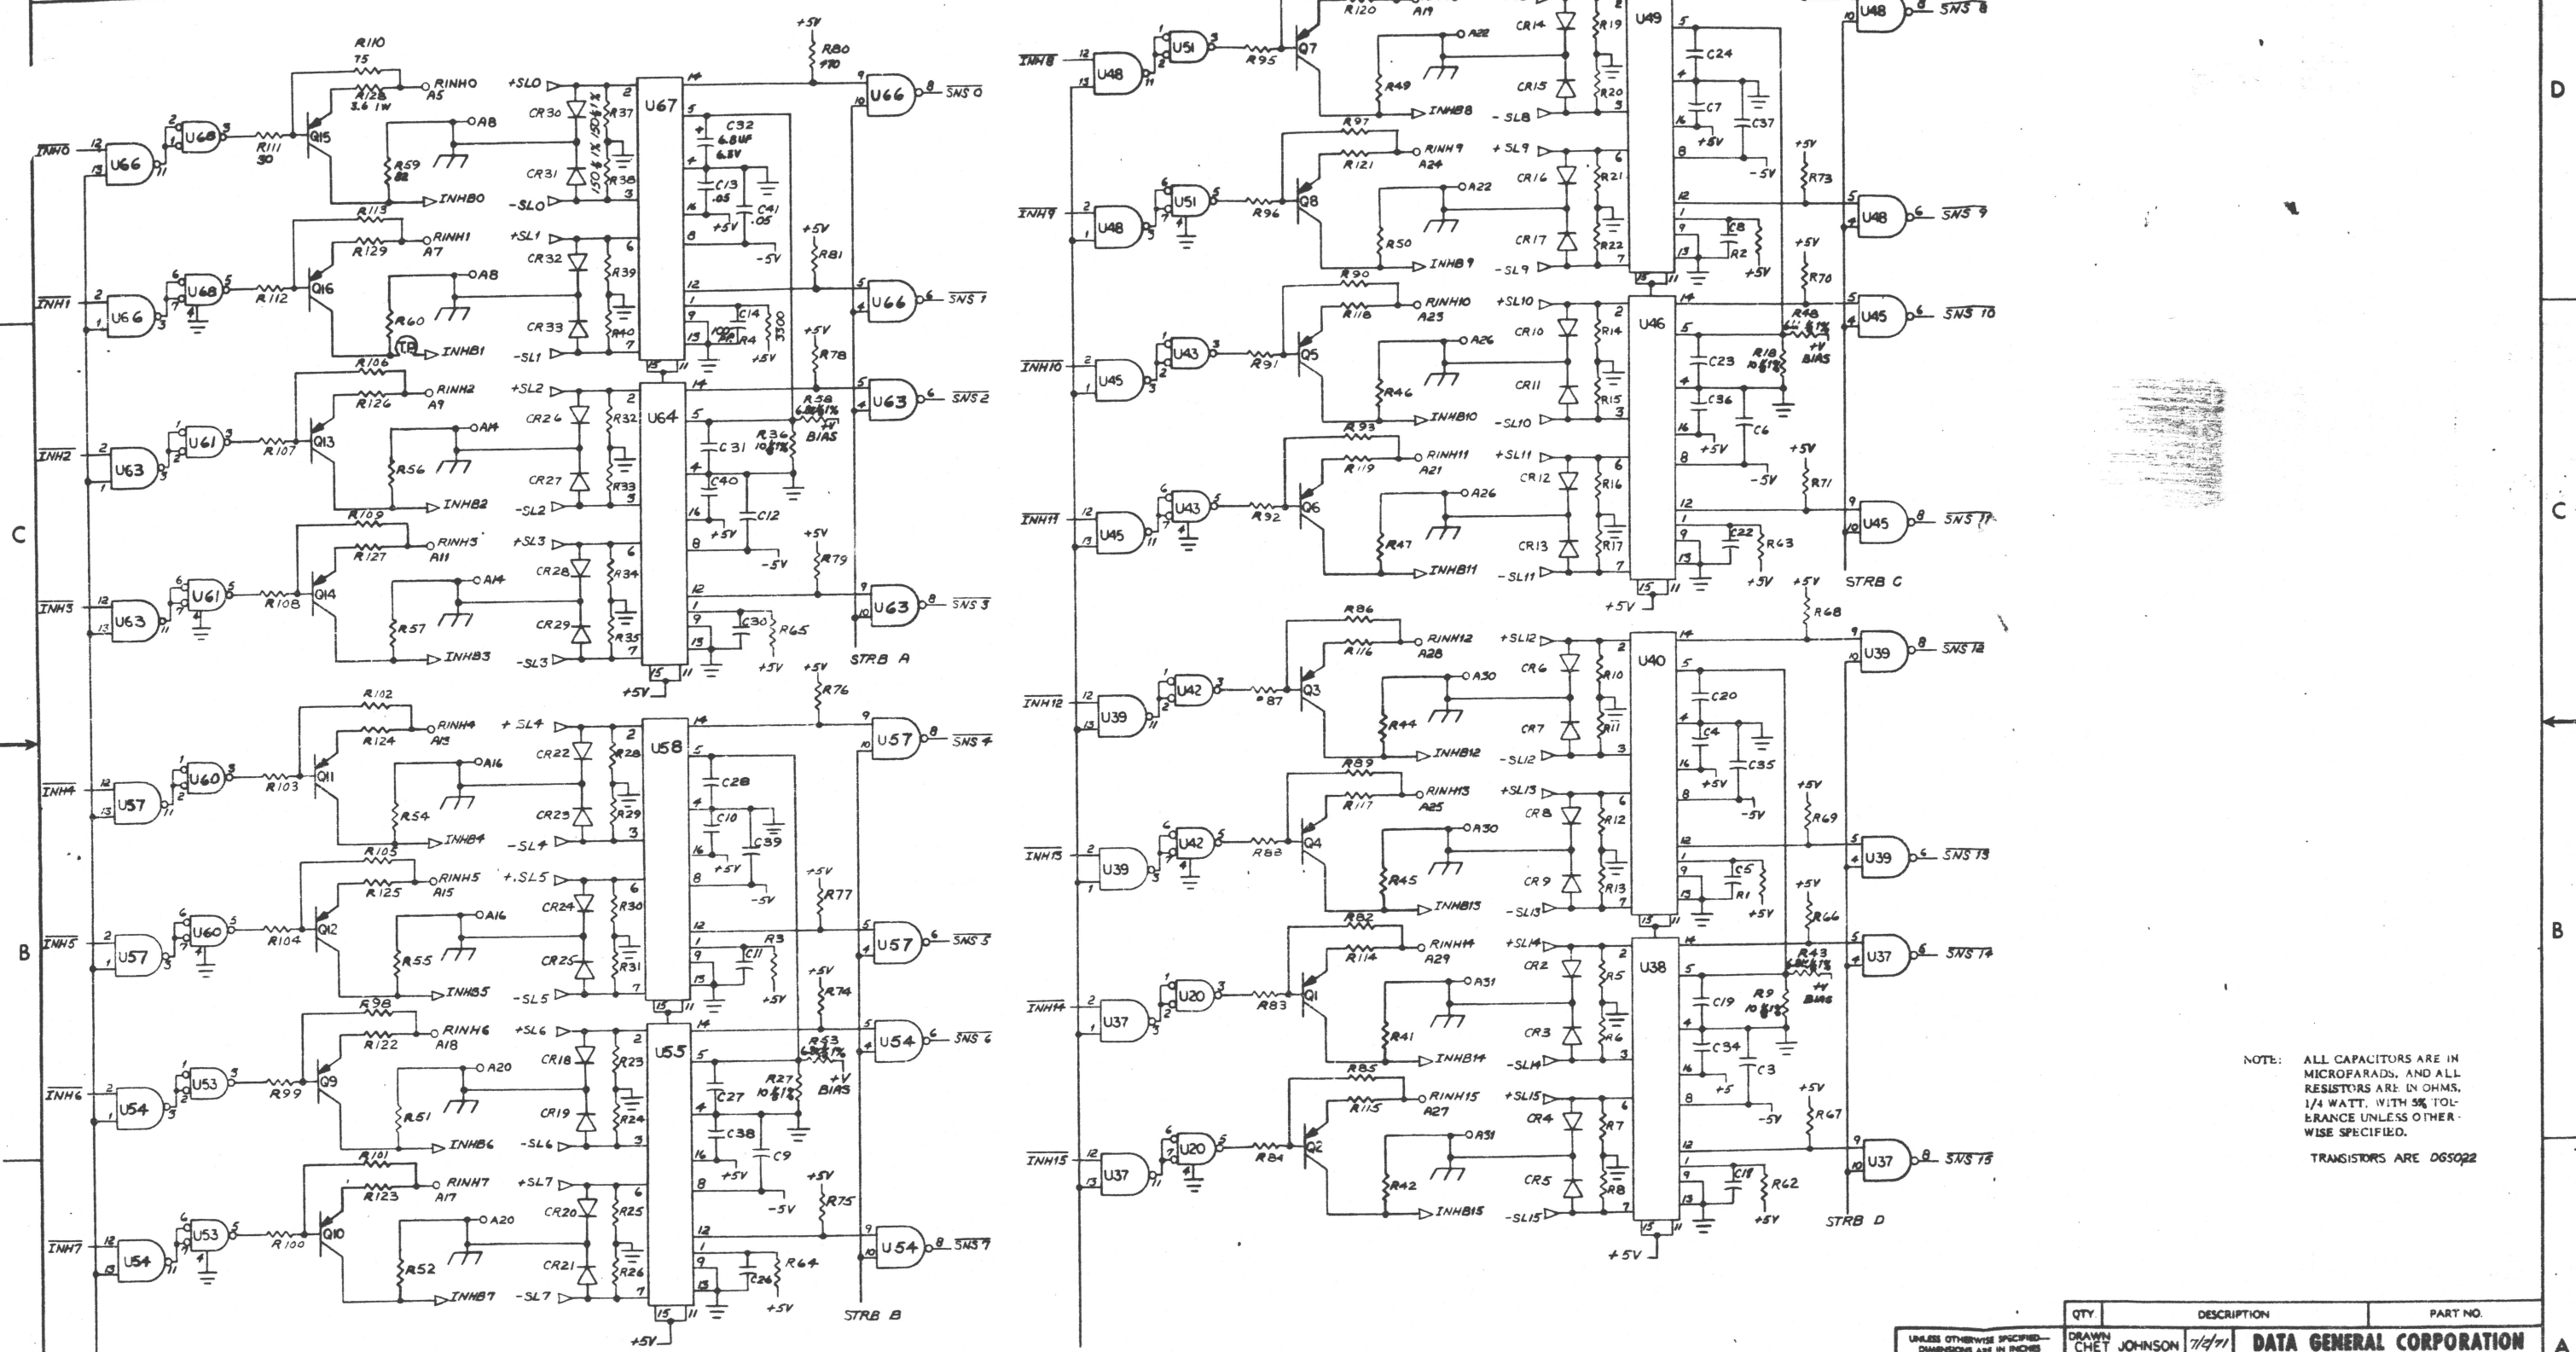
D

C

B

A

NOTE: ALL CAPACITORS ARE IN MICROFARADS, AND ALL RESISTORS ARE IN OHMS, 1/4 WATT, WITH 5% TOLERANCE UNLESS OTHERWISE SPECIFIED.

TRANSISTORS ARE DGS022

$\overline{INH0}$ U66 U68 R111 30 Q15 R110 75 R128 3.6 1W RINH0 A5 A8 R59 82 INHB0 +SL0 -SL0 CR30 CR31 R37 R38 U67 C32 6.8UF 6.3V C13 .05 C41 .05 +5V -5V R80 470 U66 $\overline{SNS\ 0}$

$\overline{INH1}$ U66 U68 R112 Q16 R113 R129 RINH1 A7 A8 R60 INHB1 +SL1 -SL1 CR32 CR33 R39 R40 C14 100 R4 3300 +5V R81 U66 $\overline{SNS\ 1}$

$\overline{INH2}$ U63 U61 R107 Q13 R106 R126 RINH2 A9 A14 R56 INHB2 +SL2 -SL2 CR26 CR27 R32 R33 U64 C31 C40 C12 R58 R36 BIAS +5V -5V R78 U63 $\overline{SNS\ 2}$

$\overline{INH3}$ U63 U61 R108 Q14 R109 R127 RINH3 A11 A14 R57 INHB3 +SL3 -SL3 CR28 CR29 R34 R35 C30 R65 +5V R79 U63 $\overline{SNS\ 3}$ STRB A

$\overline{INH4}$ U57 U60 R103 Q11 R102 R124 RINH4 A13 A16 R54 INHB4 +SL4 -SL4 CR22 CR23 R28 R29 U58 C28 C10 C39 +5V -5V R76 U57 $\overline{SNS\ 4}$

$\overline{INH5}$ U57 U60 R104 Q12 R105 R125 RINH5 A15 A16 R55 INHB5 +SL5 -SL5 CR24 CR25 R30 R31 R3 C11 +5V R77 U57 $\overline{SNS\ 5}$

$\overline{INH6}$ U54 U53 R99 Q9 R98 R122 RINH6 A18 A20 R51 INHB6 +SL6 -SL6 CR18 CR19 R23 R24 U55 C27 C38 C9 R53 R27 BIAS +5V -5V R74 U54 $\overline{SNS\ 6}$

$\overline{INH7}$ U54 U53 R100 Q10 R101 R123 RINH7 A17 A20 R52 INHB7 +SL7 -SL7 CR20 CR21 R25 R26 C26 R64 +5V R75 U54 $\overline{SNS\ 7}$ STRB B

$\overline{INH8}$ U48 U51 R95 Q7 R120 A19 A22 R49 INHB8 -SL8 CR14 CR15 R19 R20 U49 C24 C7 C37 +5V U48 $\overline{SNS\ 8}$

$\overline{INH9}$ U48 U51 R96 Q8 R97 R121 RINH9 A24 A22 R50 INHB9 +SL9 -SL9 CR16 CR17 R21 R22 C8 R2 +5V -5V R73 U48 $\overline{SNS\ 9}$

$\overline{INH10}$ U45 U43 R91 Q5 R90 R118 RINH10 A23 A26 R46 INHB10 +SL10 -SL10 CR10 CR11 R14 R15 U46 C23 C36 C6 R48 R18 BIAS +5V -5V R70 U45 $\overline{SNS\ 10}$

$\overline{INH11}$ U45 U43 R92 Q6 R93 R119 RINH11 A21 A26 R47 INHB11 +SL11 -SL11 CR12 CR13 R16 R17 C22 R63 +5V R71 U45 $\overline{SNS\ 11}$ STRB C

$\overline{INH12}$ U39 U42 R87 Q3 R86 R116 RINH12 A28 A30 R44 INHB12 +SL12 -SL12 CR6 CR7 R10 R11 U40 C20 C4 C35 +5V -5V R68 U39 $\overline{SNS\ 12}$

$\overline{INH13}$ U39 U42 R88 Q4 R89 R117 RINH13 A25 A30 R45 INHB13 +SL13 -SL13 CR8 CR9 R12 R13 C5 R1 +5V R69 U39 $\overline{SNS\ 13}$

$\overline{INH14}$ U37 U20 R83 Q1 R82 R114 RINH14 A29 A31 R41 INHB14 +SL14 -SL14 CR2 CR3 R5 R6 U38 C19 C34 C3 R43 R9 BIAS +5V -5V R66 U37 $\overline{SNS\ 14}$

$\overline{INH15}$ U37 U20 R84 Q2 R85 R115 RINH15 A27 A31 R42 INHB15 +SL15 -SL15 CR4 CR5 R7 R8 C18 R62 +5V R67 U37 $\overline{SNS\ 15}$ STRB D

| QTY | DESCRIPTION | PART NO. |
|---|---|---|

UNLESS OTHERWISE SPECIFIED— DIMENSIONS ARE IN INCHES

DRAWN CHET JOHNSON 7/2/71 DATA GENERAL CORPORATION